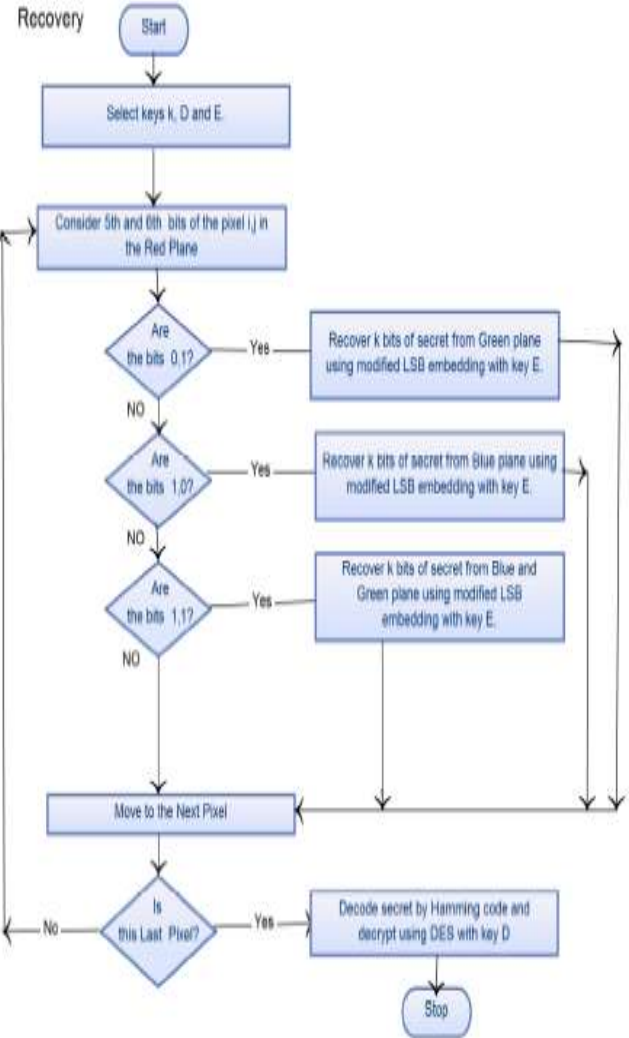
Recovery

Start

Select keys k, D and E.

Consider 5th and 6th bits of the pixel i,j in the Red Plane

Are the bits 0,1?

Yes

Recover k bits of secret from Green plane using modified LSB embedding with key E.

NO

Are the bits 1,0?

Yes

Recover k bits of secret from Blue plane using modified LSB embedding with key E.

NO

Are the bits 1,1?

Yes

Recover k bits of secret from Blue and Green plane using modified LSB embedding with key E.

NO

Move to the Next Pixel

Is this Last Pixel?

No

Yes

Decode secret by Hamming code and decrypt using DES with key D

Stop